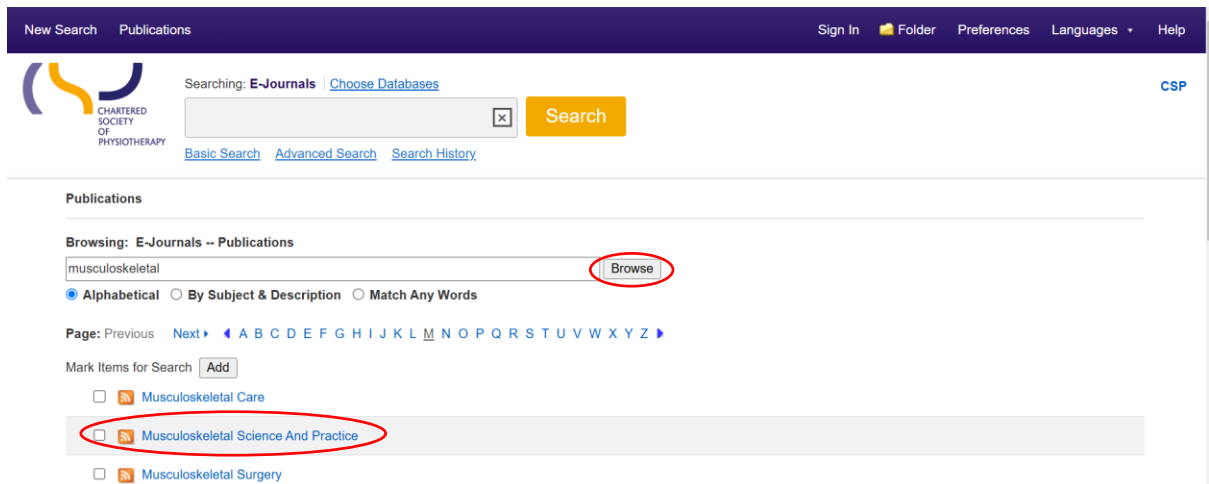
New Search Publications Sign In Folder Preferences Languages Help

CHARTERED SOCIETY OF PHYSIOTHERAPY

Searching: E-Journals | Choose Databases

Search

Basic Search Advanced Search Search History

CSP

Publications

Browsing: E-Journals -- Publications

musculoskeletal

Browse

Alphabetical By Subject & Description Match Any Words

Page: Previous Next A B C D E F G H I J K L M N O P Q R S T U V W X Y Z

Mark Items for Search Add

Musculoskeletal Care

Musculoskeletal Science And Practice

Musculoskeletal Surgery